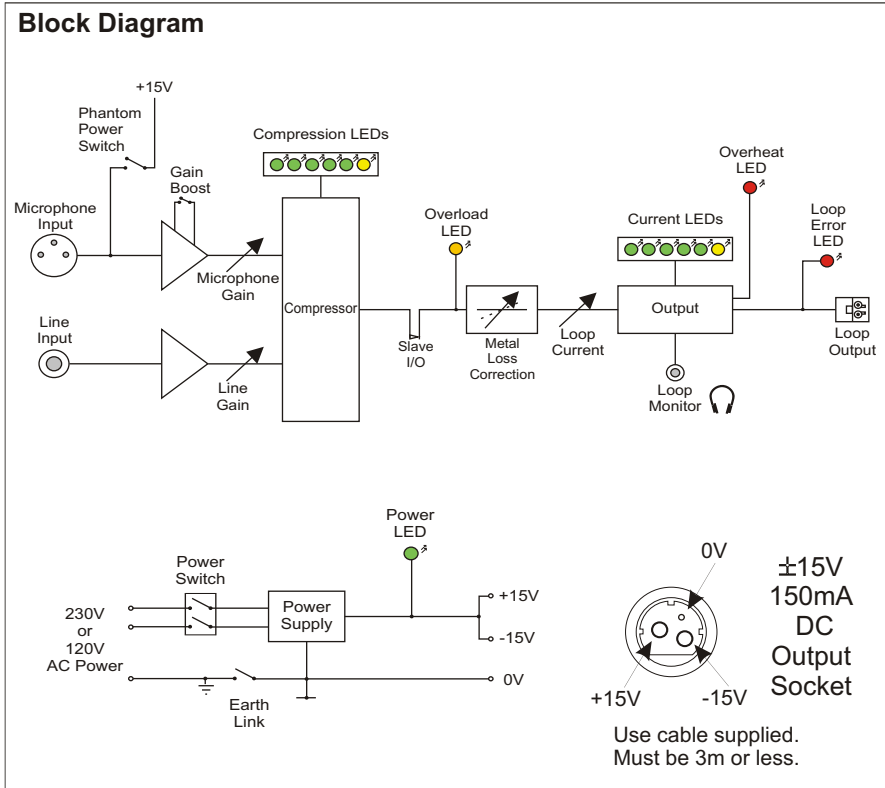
Block Diagram

+15V

Phantom Power Switch

Compression LEDs

Gain Boost

Microphone Input

Microphone Gain

Compressor

Overload LED

Slave I/O

Metal Loss Correction

Loop Current

Current LEDs

Output

Overheat LED

Loop Error LED

Loop Output

Line Input

Line Gain

Loop Monitor

Power LED

Power Switch

Power Supply

+15V

-15V

0V

230V or 120V AC Power

Earth Link

0V

+15V

-15V

±15V 150mA DC Output Socket

Use cable supplied. Must be 3m or less.